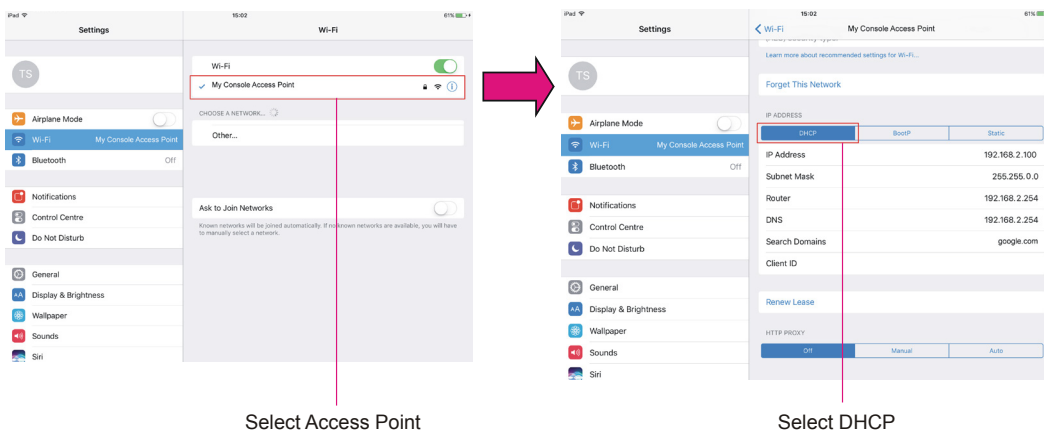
iPad
15:02
61%

Settings

Wi-Fi

TS

Airplane Mode
Wi-Fi My Console Access Point
Bluetooth Off

Notifications
Control Centre
Do Not Disturb

General
Display & Brightness
Wallpaper
Sounds
Siri

Wi-Fi
My Console Access Point

CHOOSE A NETWORK...
Other...

Ask to Join Networks
Known networks will be joined automatically. If no known networks are available, you will have to manually select a network.

Select Access Point

iPad
15:02
61%

Settings

Wi-Fi
My Console Access Point

TS

Airplane Mode
Wi-Fi My Console Access Point
Bluetooth Off

Notifications
Control Centre
Do Not Disturb

General
Display & Brightness
Wallpaper
Sounds
Siri

Learn more about recommended settings for Wi-Fi...

Forget This Network

IP ADDRESS

| DHCP | BootP | Static |
|---|---|---|

IP Address 192.168.2.100
Subnet Mask 255.255.0.0
Router 192.168.2.254
DNS 192.168.2.254
Search Domains google.com
Client ID

Renew Lease

HTTP PROXY

| Off | Manual | Auto |
|---|---|---|

Select DHCP